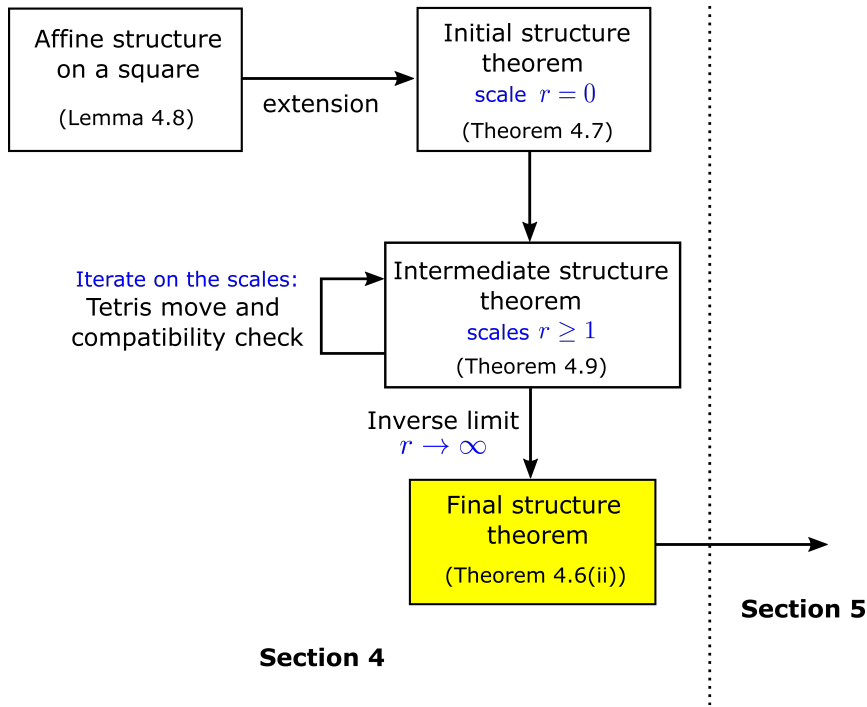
Affine structure on a square
(Lemma 4.8)

extension

Initial structure theorem
scale $r=0$
(Theorem 4.7)

Iterate on the scales:
Tetris move and compatibility check

Intermediate structure theorem
scales $r \geq 1$
(Theorem 4.9)

Inverse limit
$r \to \infty$

Final structure theorem
(Theorem 4.6(ii))

Section 5

Section 4